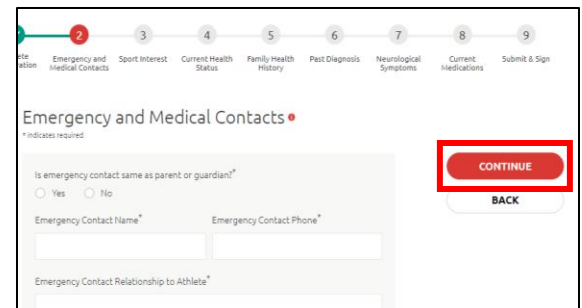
lete ration
2 Emergency and Medical Contacts
3 Sport Interest
4 Current Health Status
5 Family Health History
6 Past Diagnosis
7 Neurological Symptoms
8 Current Medications
9 Submit & Sign

Emergency and Medical Contacts •

* indicates required

Is emergency contact same as parent or guardian?*
Yes No

Emergency Contact Name*
Emergency Contact Phone*

Emergency Contact Relationship to Athlete*

CONTINUE
BACK